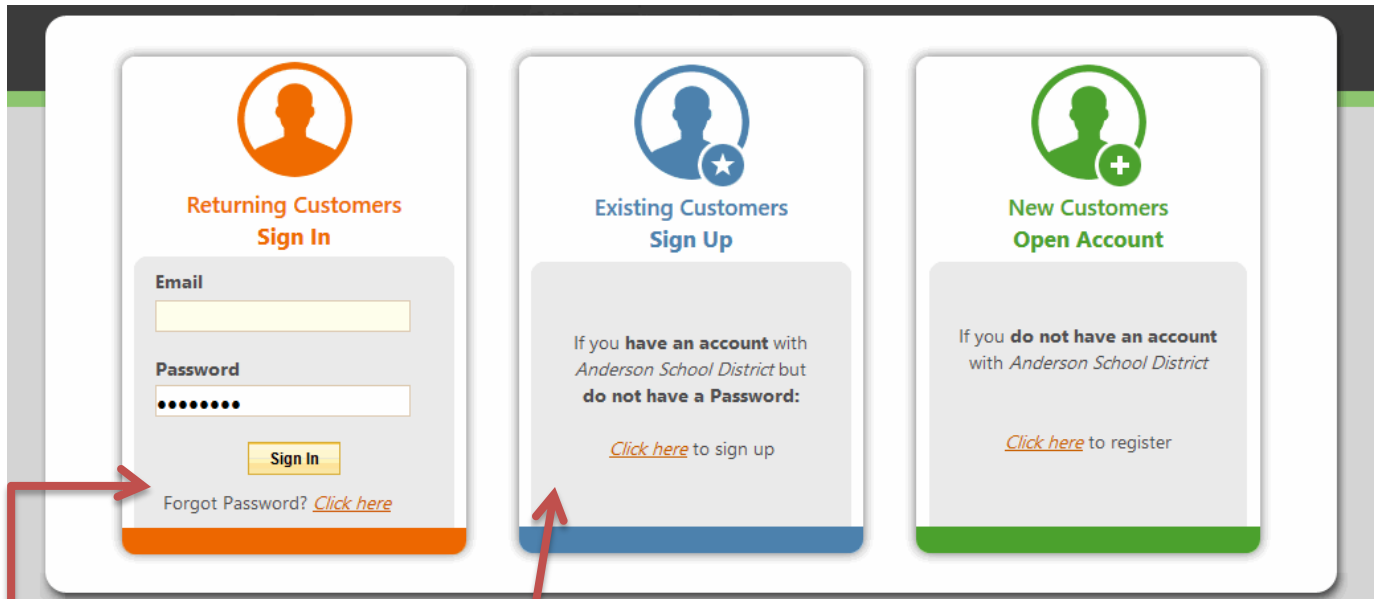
Returning Customers
Sign In

Email

Password
••••••••

Sign In

Forgot Password? Click here

Existing Customers
Sign Up

If you **have an account** with *Anderson School District* but **do not have a Password:**

Click here to sign up

New Customers
Open Account

If you **do not have an account** with *Anderson School District*

Click here to register